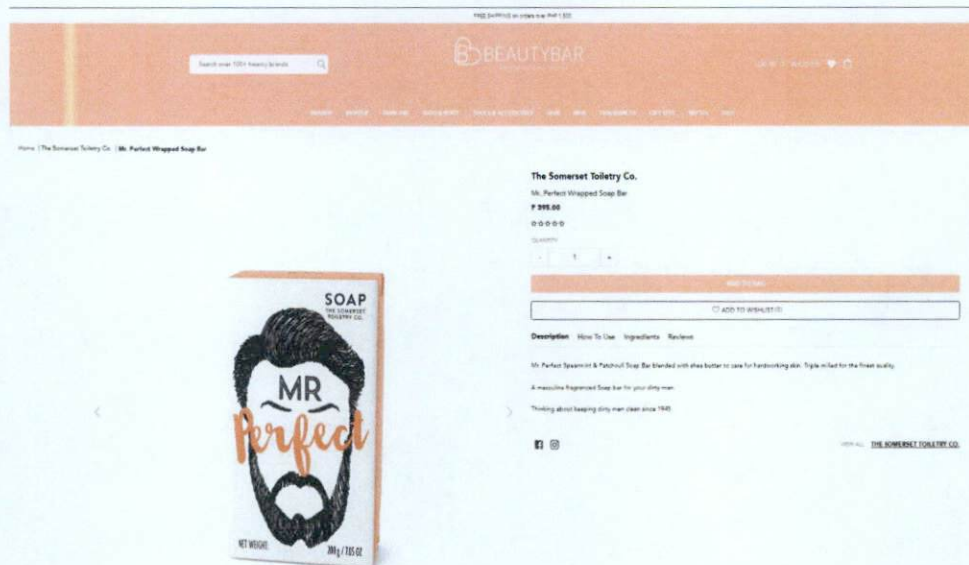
FREE SHIPPING on orders over PHP 1,500

Search over 100+ beauty brands

BEAUTYBAR

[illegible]

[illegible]

Home | The Somerset Toiletry Co. | Mr. Perfect Wrapped Soap Bar

The Somerset Toiletry Co.

Mr. Perfect Wrapped Soap Bar

₱ 395.00

QUANTITY

-

1

+

ADD TO BAG

♡ ADD TO WISHLIST

Description How To Use Ingredients Reviews

Mr. Perfect Spearmint & Patchouli Soap Bar blended with shea butter to care for hardworking skin. Triple milled for the finest quality.

A masculine fragranced Soap bar for your dirty man.

Thinking about keeping dirty men clean since 1945

VIEW ALL THE SOMERSET TOILETRY CO.

SOAP

THE SOMERSET TOILETRY CO.

MR

Perfect

NET WEIGHT

200g / 7.05 OZ